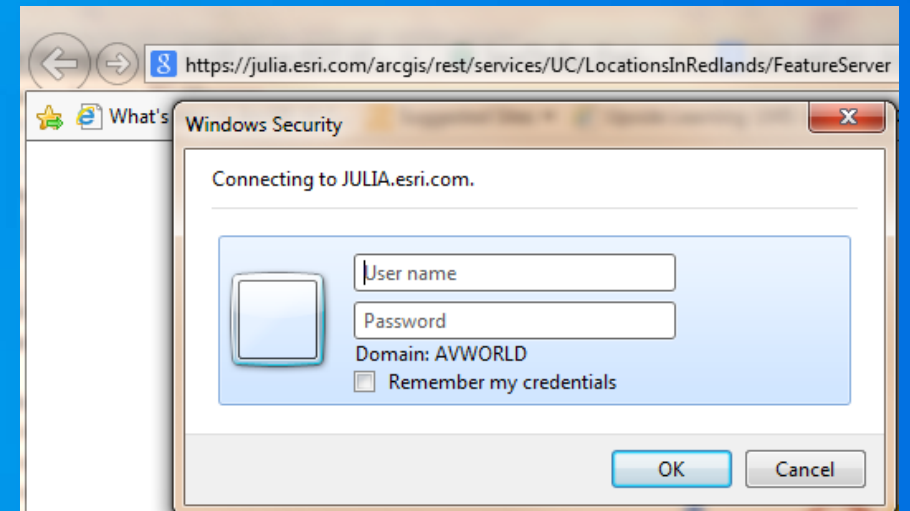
https://julia.esri.com/arcgis/rest/services/UC/LocationsInRedlands/FeatureServer

What's

Windows Security

Connecting to JULIA.esri.com.

User name

Password

Domain: AVWORLD

Remember my credentials

OK

Cancel